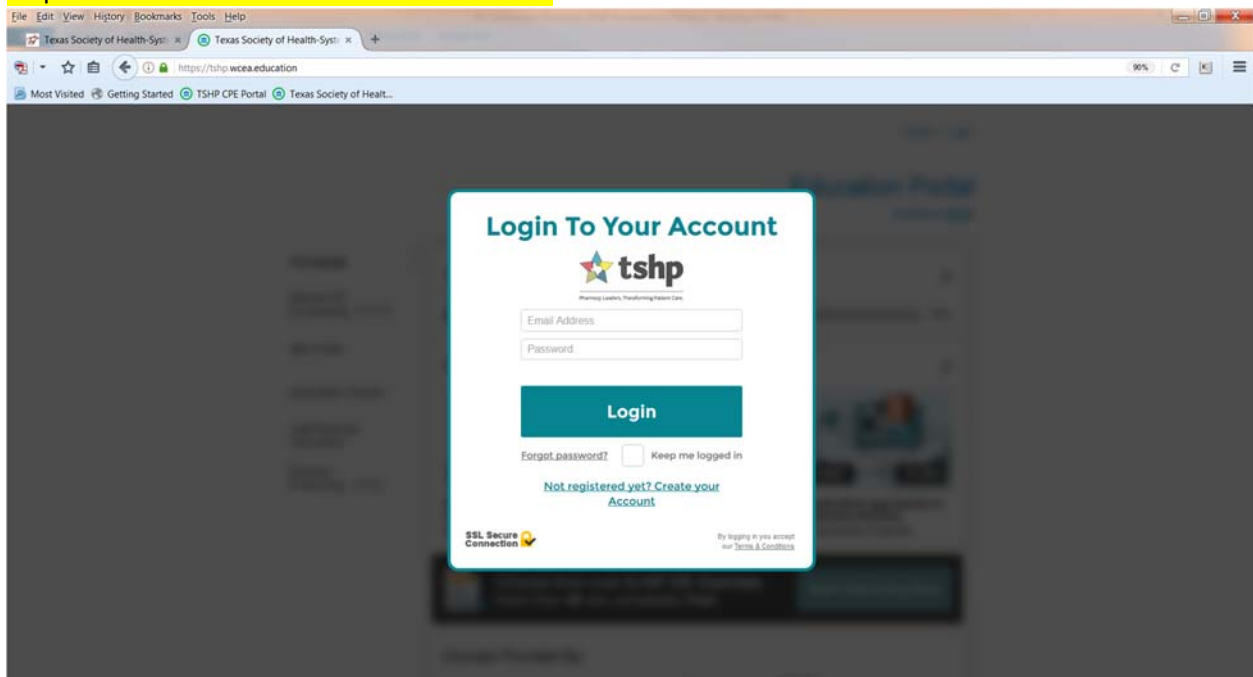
File Edit View History Bookmarks Tools Help

Texas Society of Health-Syst ×   Texas Society of Health-Syst ×   +

https://tshp.wcea.education   90%

Most Visited   Getting Started   TSHP CPE Portal   Texas Society of Healt...

Login To Your Account

tshp

Pharmacy Leaders. Transforming Patient Care.

Email Address

Password

Login

Forgot password?   Keep me logged in

Not registered yet? Create your Account

SSL Secure Connection

By logging in you accept our Terms & Conditions